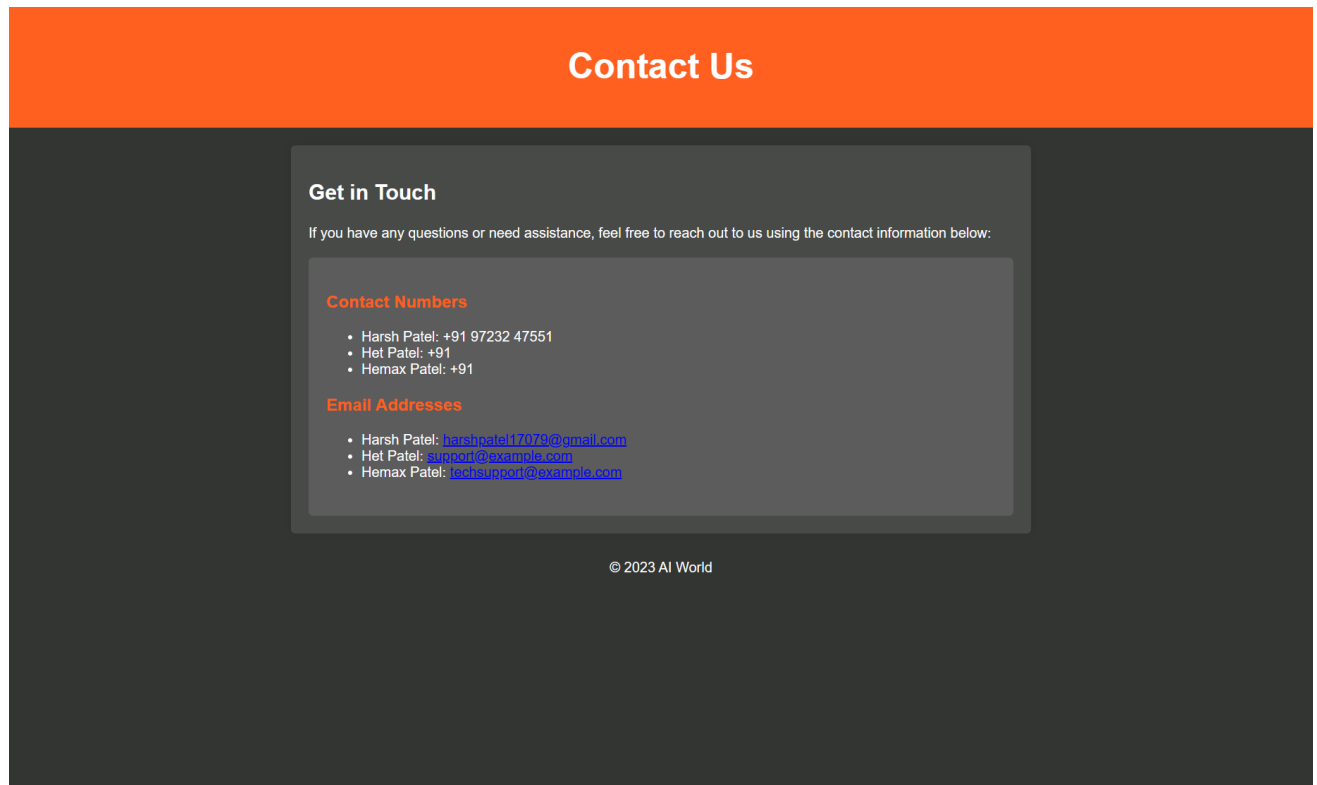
Contact Us

Get in Touch

If you have any questions or need assistance, feel free to reach out to us using the contact information below:

Contact Numbers

- Harsh Patel: +91 97232 47551
- Het Patel: +91
- Hemax Patel: +91

Email Addresses

- Harsh Patel: harshpatel17079@gmail.com
- Het Patel: support@example.com
- Hemax Patel: techsupport@example.com

© 2023 AI World